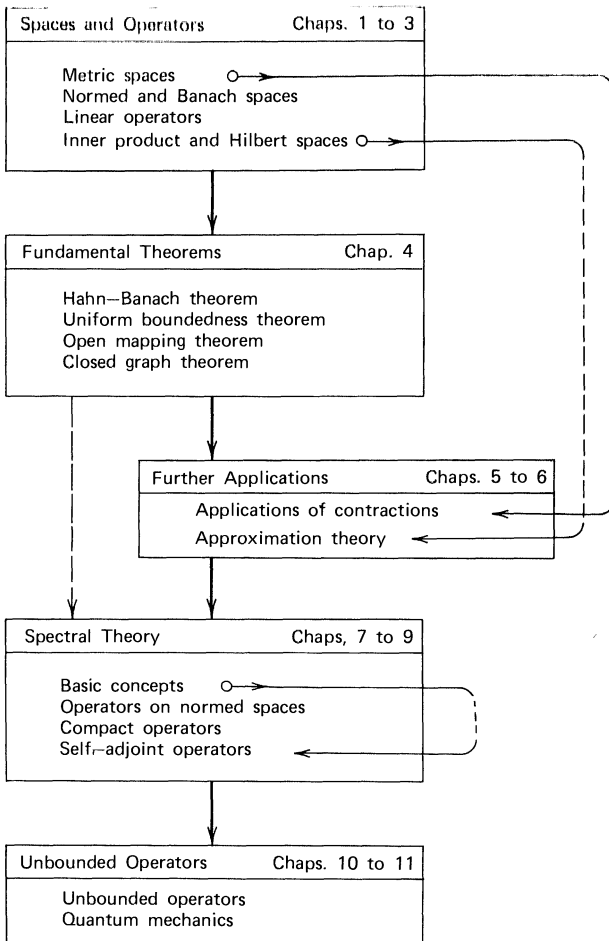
Spaces and Operators Chaps. 1 to 3

Metric spaces
Normed and Banach spaces
Linear operators
Inner product and Hilbert spaces

Fundamental Theorems Chap. 4

Hahn–Banach theorem
Uniform boundedness theorem
Open mapping theorem
Closed graph theorem

Further Applications Chaps. 5 to 6

Applications of contractions
Approximation theory

Spectral Theory Chaps, 7 to 9

Basic concepts
Operators on normed spaces
Compact operators
Self-adjoint operators

Unbounded Operators Chaps. 10 to 11

Unbounded operators
Quantum mechanics